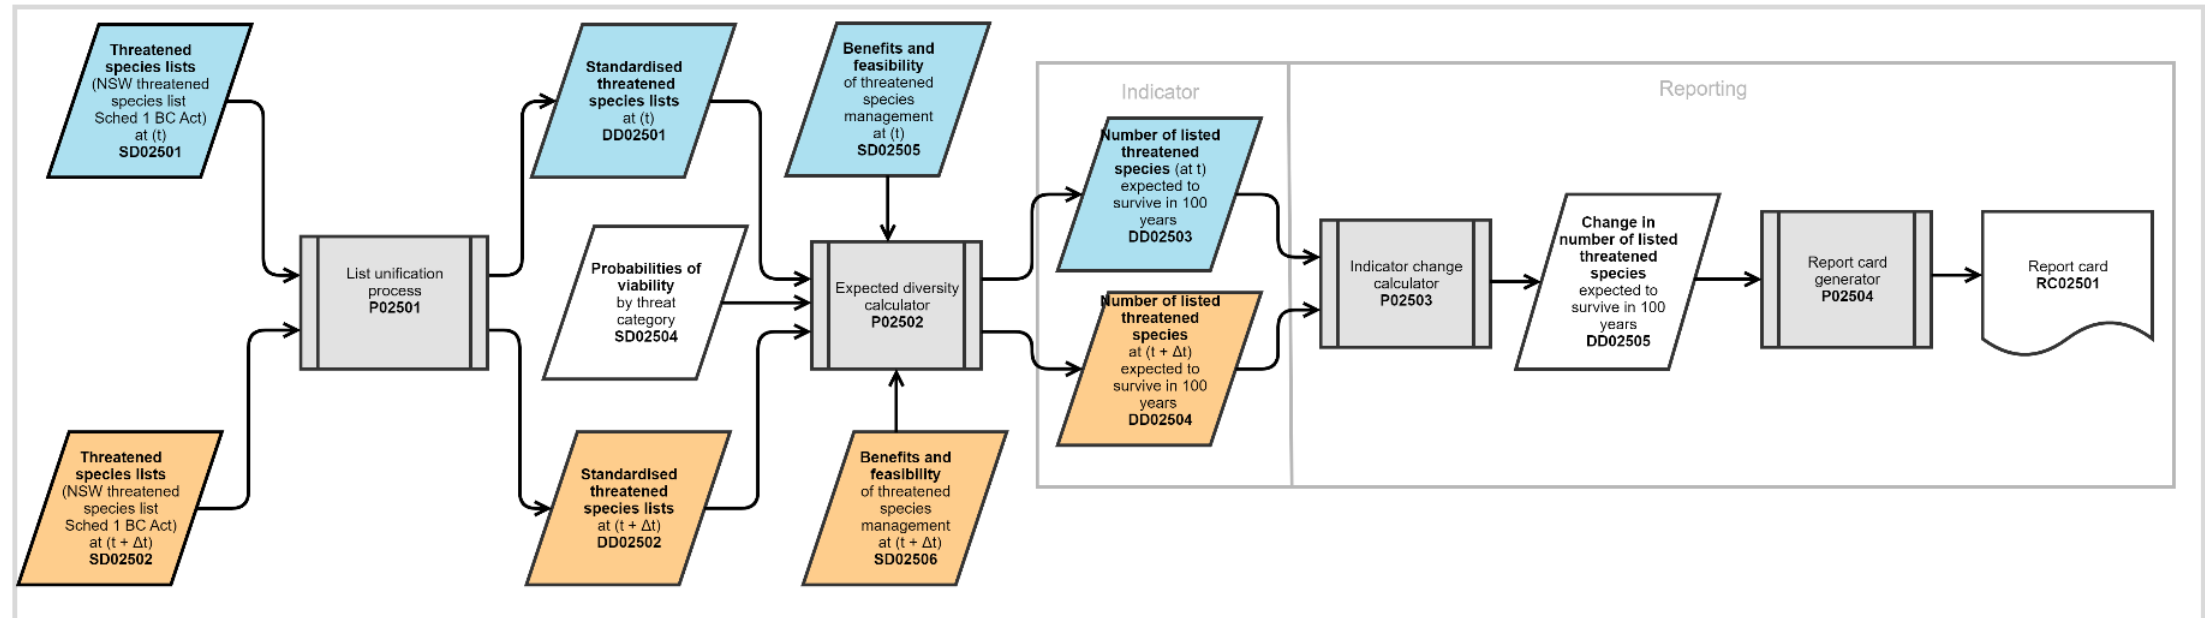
Threatened species lists (NSW threatened species list Sched 1 BC Act) at (t) SD02501

Threatened species lists (NSW threatened species list Sched 1 BC Act) at (t + Δt) SD02502

List unification process P02501

Standardised threatened species lists at (t) DD02501

Probabilities of viability by threat category SD02504

Standardised threatened species lists at (t + Δt) DD02502

Benefits and feasibility of threatened species management at (t) SD02505

Expected diversity calculator P02502

Benefits and feasibility of threatened species management at (t + Δt) SD02506

Indicator

Number of listed threatened species (at t) expected to survive in 100 years DD02503

Number of listed threatened species at (t + Δt) expected to survive in 100 years DD02504

Reporting

Indicator change calculator P02503

Change in number of listed threatened species expected to survive in 100 years DD02505

Report card generator P02504

Report card RC02501